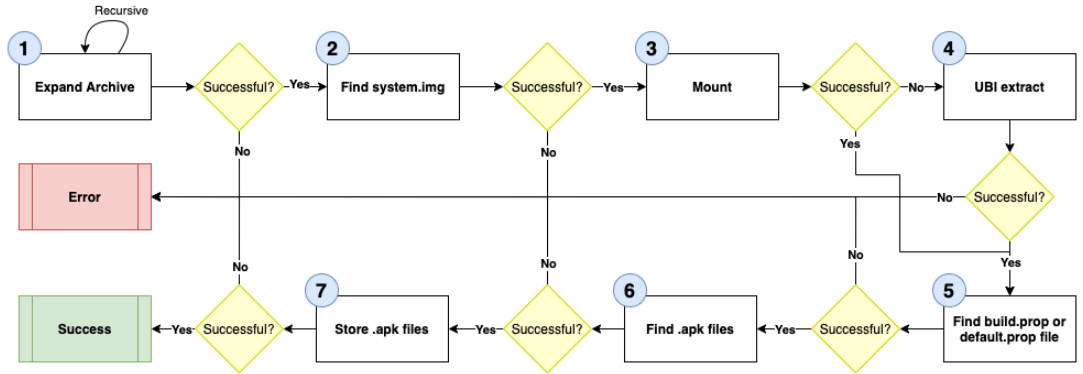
Recursive

1
Expand Archive

Successful?
Yes
No

2
Find system.img

Successful?
Yes
No

3
Mount

Successful?
No
Yes

4
UBI extract

Successful?
No
Yes

Error

5
Find build.prop or default.prop file

Successful?
Yes
No

6
Find .apk files

Successful?
Yes
No

7
Store .apk files

Successful?
Yes
No

Success